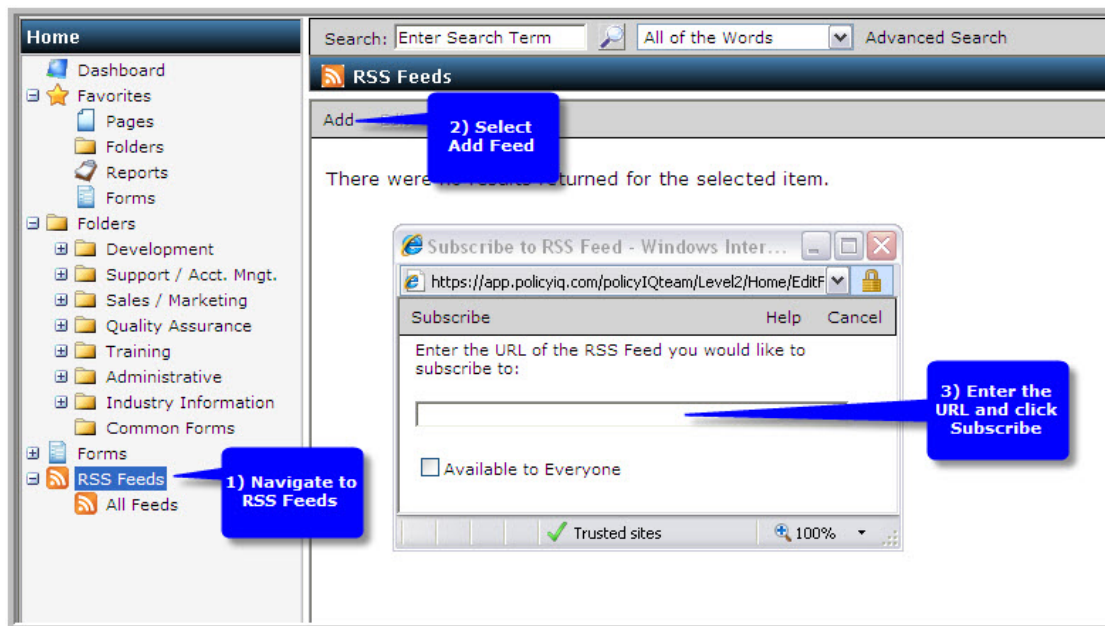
Home

Dashboard
Favorites
Pages
Folders
Reports
Forms
Folders
Development
Support / Acct. Mngt.
Sales / Marketing
Quality Assurance
Training
Administrative
Industry Information
Common Forms
Forms
RSS Feeds
All Feeds

1) Navigate to RSS Feeds

Search: Enter Search Term
All of the Words
Advanced Search

RSS Feeds

Add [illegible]

2) Select Add Feed

There were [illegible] returned for the selected item.

Subscribe to RSS Feed - Windows Inter...
https://app.policyiq.com/policyIQteam/Level2/Home/EditF
Subscribe
Help
Cancel
Enter the URL of the RSS Feed you would like to subscribe to:

Available to Everyone

Trusted sites
100%

3) Enter the URL and click Subscribe